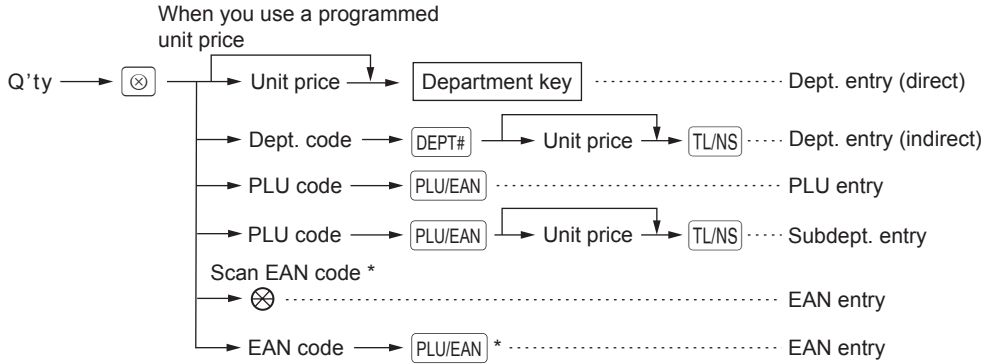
When you use a programmed unit price

Q'ty → $\otimes$ → Unit price → Department key ········ Dept. entry (direct)

→ Dept. code → DEPT# → Unit price → TL/NS ···· Dept. entry (indirect)

→ PLU code → PLU/EAN ········ PLU entry

→ PLU code → PLU/EAN → Unit price → TL/NS ···· Subdept. entry

Scan EAN code *

→ $\otimes$ ········ EAN entry

→ EAN code → PLU/EAN * ········ EAN entry